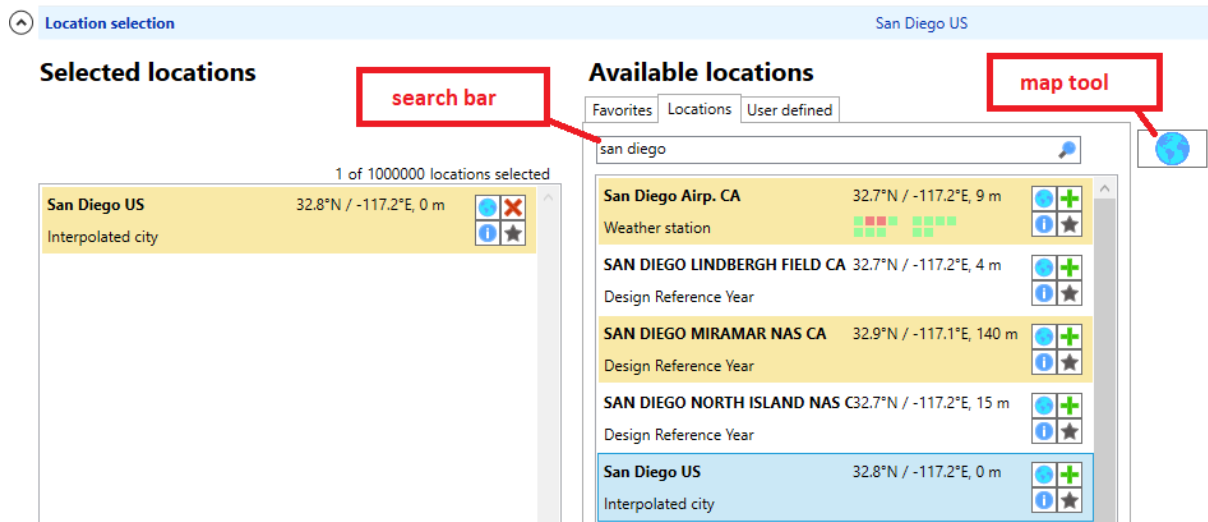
Location selection San Diego US

Selected locations

search bar

Available locations

map tool

Favorites Locations User defined

san diego

1 of 1000000 locations selected

San Diego US 32.8°N / -117.2°E, 0 m
Interpolated city

San Diego Airp. CA 32.7°N / -117.2°E, 9 m
Weather station

SAN DIEGO LINDBERGH FIELD CA 32.7°N / -117.2°E, 4 m
Design Reference Year

SAN DIEGO MIRAMAR NAS CA 32.9°N / -117.1°E, 140 m
Design Reference Year

SAN DIEGO NORTH ISLAND NAS C32.7°N / -117.2°E, 15 m
Design Reference Year

San Diego US 32.8°N / -117.2°E, 0 m
Interpolated city